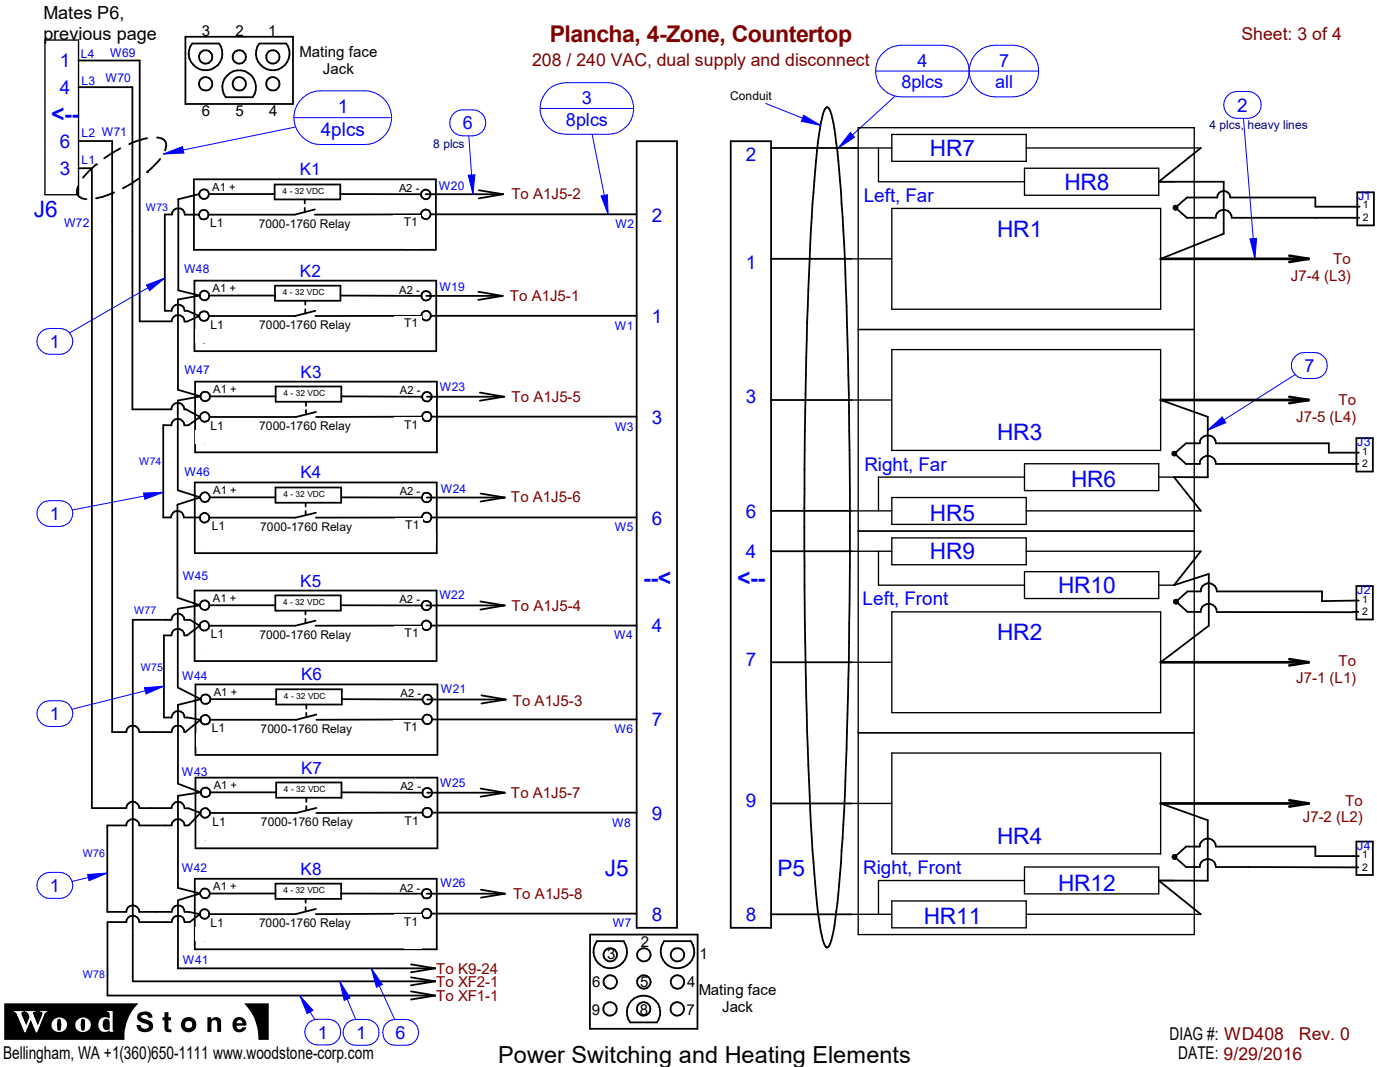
Mates P6, previous page

L4 W69
1
L3 W70
4
<--
L2 W71
6
L1
3
J6 W72

3 2 1
6 5 4
Mating face Jack

1
4plcs

Plancha, 4-Zone, Countertop
208 / 240 VAC, dual supply and disconnect

Sheet: 3 of 4

6
8 plcs

3
8plcs

4
8plcs

7
all

Conduit

2
4 plcs, heavy lines

K1
A1 + 4 - 32 VDC A2 -
L1 7000-1760 Relay T1
W20 To A1J5-2
W73
W2 2

K2
W48
A1 + 4 - 32 VDC A2 -
L1 7000-1760 Relay T1
W19 To A1J5-1
W1 1

1

K3
W47
A1 + 4 - 32 VDC A2 -
L1 7000-1760 Relay T1
W23 To A1J5-5
W3 3

W74
K4
W46
A1 + 4 - 32 VDC A2 -
L1 7000-1760 Relay T1
W24 To A1J5-6
W5 6

1

K5
W45
W77
A1 + 4 - 32 VDC A2 -
L1 7000-1760 Relay T1
W22 To A1J5-4
--<
W4 4

W75
K6
W44
A1 + 4 - 32 VDC A2 -
L1 7000-1760 Relay T1
W21 To A1J5-3
W6 7

1

K7
W43
A1 + 4 - 32 VDC A2 -
L1 7000-1760 Relay T1
W25 To A1J5-7
W8 9

W76
K8
W42
A1 + 4 - 32 VDC A2 -
L1 7000-1760 Relay T1
W26 To A1J5-8
J5
W7 8

1

W78
W41
To K9-24
To XF2-1
To XF1-1

1 1 6

3 2 1
6 5 4
9 8 7
Mating face Jack

2
HR7
HR8
Left, Far
HR1
1
J1 1 2
To J7-4 (L3)

3
HR3
Right, Far
7
To J7-5 (L4)
J3 1 2
HR6
6
HR5
4
HR9
<--
HR10
Left, Front
J2 1 2
HR2
7
To J7-1 (L1)

9
HR4
To J7-2 (L2)
J4 1 2
P5
Right, Front
HR12
8
HR11

Wood Stone
Bellingham, WA +1(360)650-1111 www.woodstone-corp.com

Power Switching and Heating Elements

DIAG #: WD408 Rev. 0
DATE: 9/29/2016